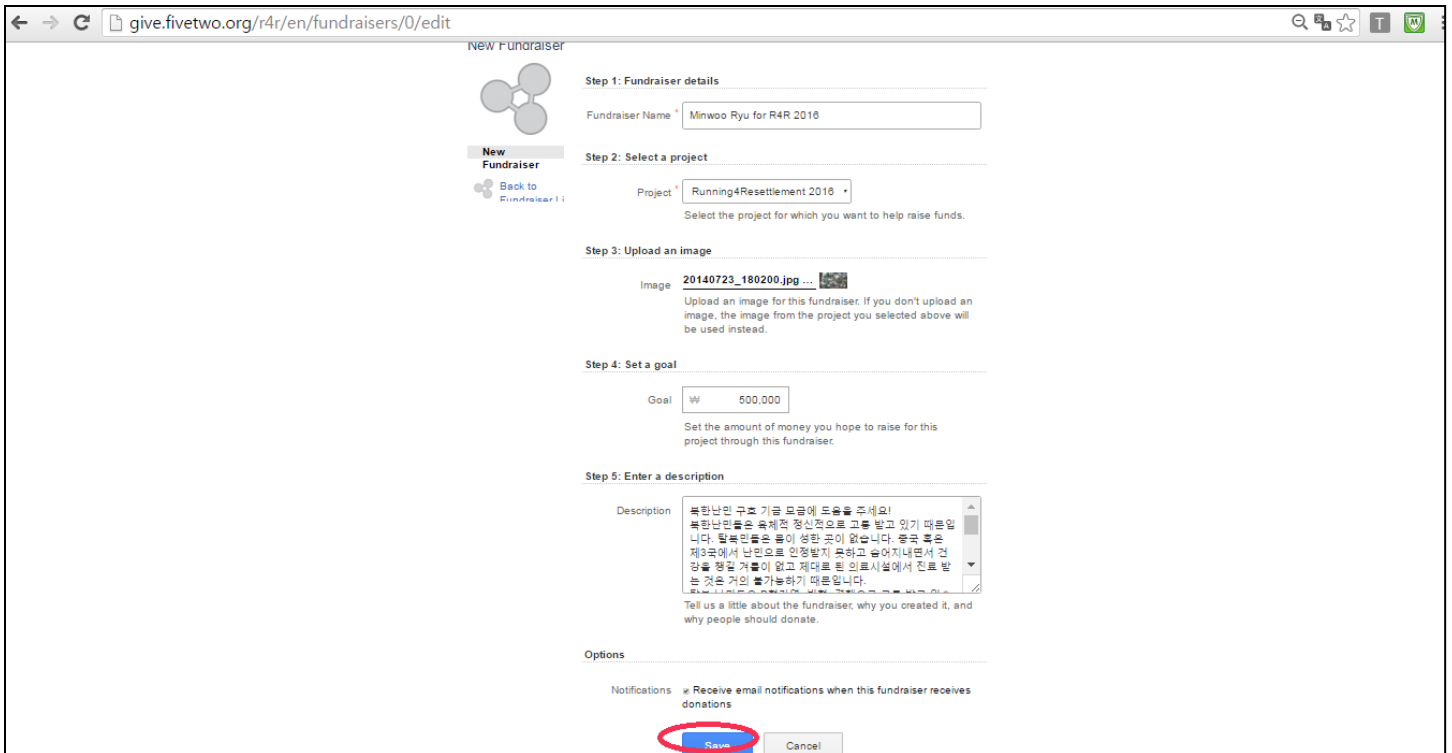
give.fivetwo.org/r4r/en/fundraisers/0/edit

New Fundraiser

New Fundraiser

Back to Fundraiser Li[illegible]

Step 1: Fundraiser details

Fundraiser Name * Minwoo Ryu for R4R 2016

Step 2: Select a project

Project * Running4Resettlement 2016

Select the project for which you want to help raise funds.

Step 3: Upload an image

Image 20140723_180200.jpg ...

Upload an image for this fundraiser. If you don't upload an image, the image from the project you selected above will be used instead.

Step 4: Set a goal

Goal ₩ 500,000

Set the amount of money you hope to raise for this project through this fundraiser.

Step 5: Enter a description

Description 북한난민 구호 기금 모금에 도움을 주세요! 북한난민들은 육체적 정신적으로 고통 받고 있기 때문입니다. 탈북민들은 몸이 성한 곳이 없습니다. 중국 혹은 제3국에서 난민으로 인정받지 못하고 숨어지내면서 건강을 챙길 겨를이 없고 제대로 된 의료시설에서 진료 받는 것은 거의 불가능하기 때문입니다. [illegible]

Tell us a little about the fundraiser, why you created it, and why people should donate.

Options

Notifications Receive email notifications when this fundraiser receives donations

Save Cancel